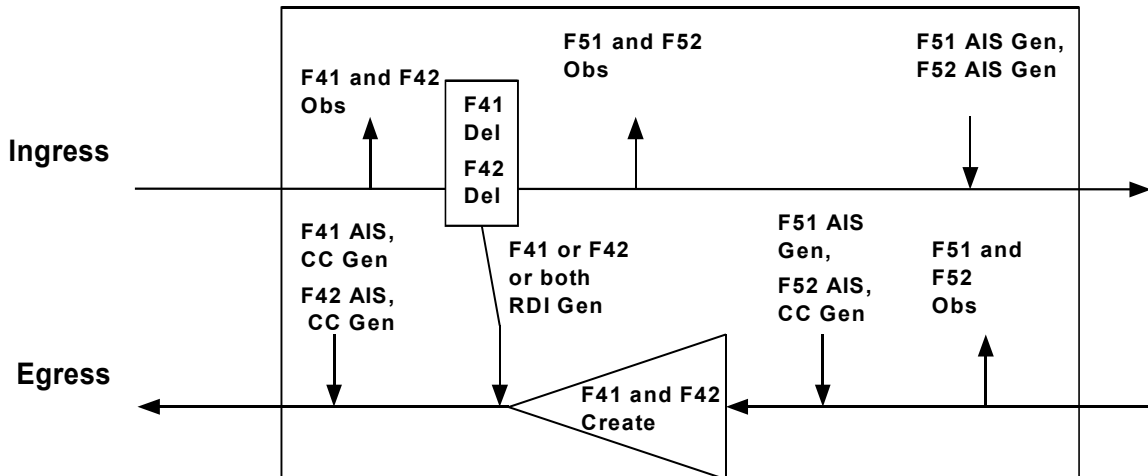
F41 and F42 Obs

F41 Del

F42 Del

F51 and F52 Obs

F51 AIS Gen, F52 AIS Gen

Ingress

F41 AIS, CC Gen

F42 AIS, CC Gen

F41 or F42 or both RDI Gen

F51 AIS Gen,

F52 AIS, CC Gen

F51 and F52 Obs

Egress

F41 and F42 Create